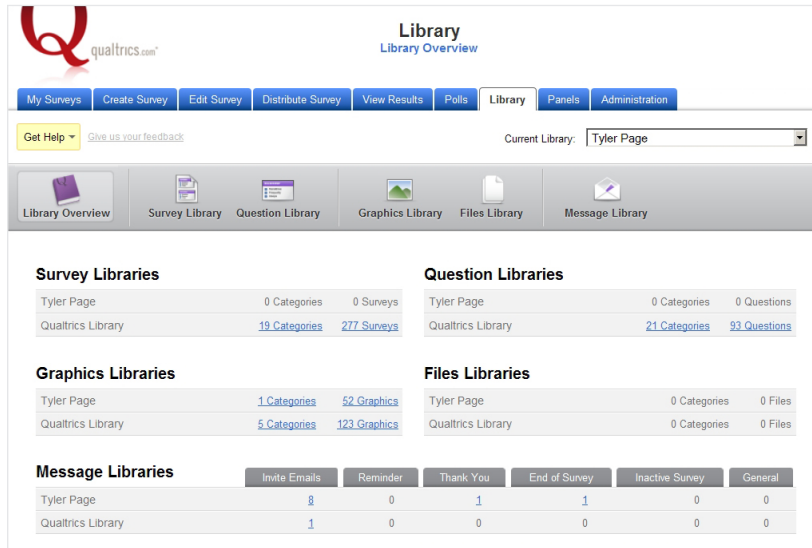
qualtrics.com

Library
Library Overview

My Surveys | Create Survey | Edit Survey | Distribute Survey | View Results | Polls | Library | Panels | Administration

Get Help ▾ Give us your feedback

Current Library: Tyler Page

Library Overview | Survey Library | Question Library | Graphics Library | Files Library | Message Library

**Survey Libraries**

| | | |
|---|---|---|
| Tyler Page | 0 Categories | 0 Surveys |
| Qualtrics Library | 19 Categories | 277 Surveys |

**Question Libraries**

| | | |
|---|---|---|
| Tyler Page | 0 Categories | 0 Questions |
| Qualtrics Library | 21 Categories | 93 Questions |

**Graphics Libraries**

| | | |
|---|---|---|
| Tyler Page | 1 Categories | 52 Graphics |
| Qualtrics Library | 5 Categories | 123 Graphics |

**Files Libraries**

| | | |
|---|---|---|
| Tyler Page | 0 Categories | 0 Files |
| Qualtrics Library | 0 Categories | 0 Files |

**Message Libraries**

| | Invite Emails | Reminder | Thank You | End of Survey | Inactive Survey | General |
|---|---|---|---|---|---|---|
| Tyler Page | 8 | 0 | 1 | 1 | 0 | 0 |
| Qualtrics Library | 1 | 0 | 0 | 0 | 0 | 0 |